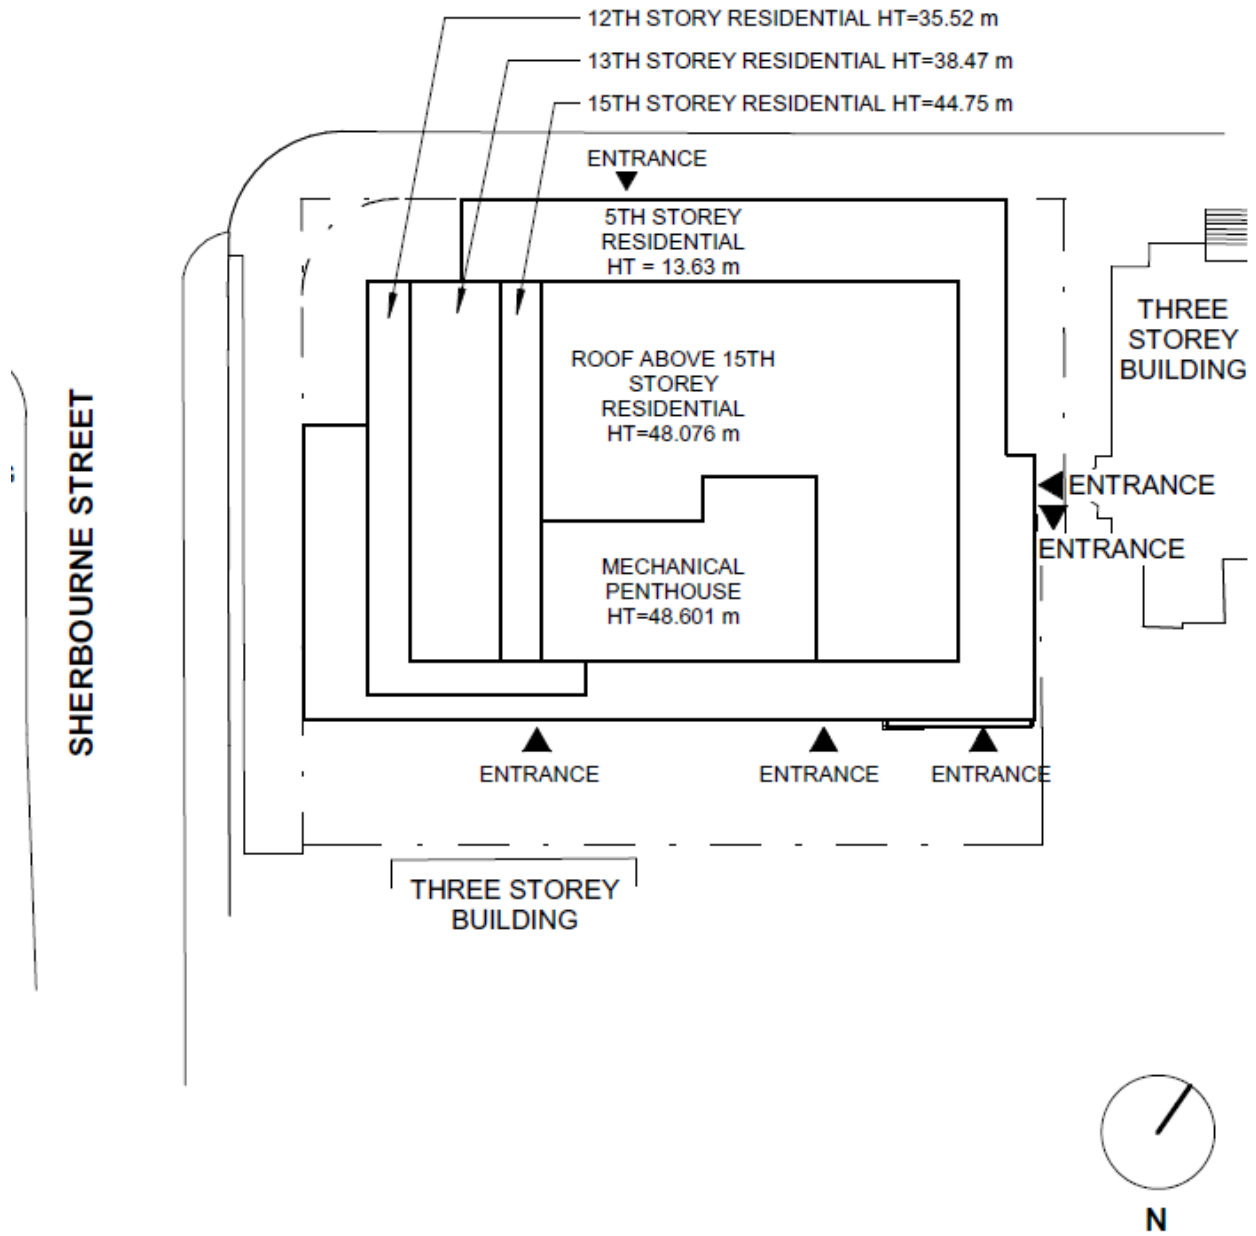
12TH STORY RESIDENTIAL HT=35.52 m
13TH STOREY RESIDENTIAL HT=38.47 m
15TH STOREY RESIDENTIAL HT=44.75 m

ENTRANCE

5TH STOREY RESIDENTIAL HT = 13.63 m

THREE STOREY BUILDING

ROOF ABOVE 15TH STOREY RESIDENTIAL HT=48.076 m

SHERBOURNE STREET

ENTRANCE

ENTRANCE

MECHANICAL PENTHOUSE HT=48.601 m

ENTRANCE

ENTRANCE

ENTRANCE

THREE STOREY BUILDING

N